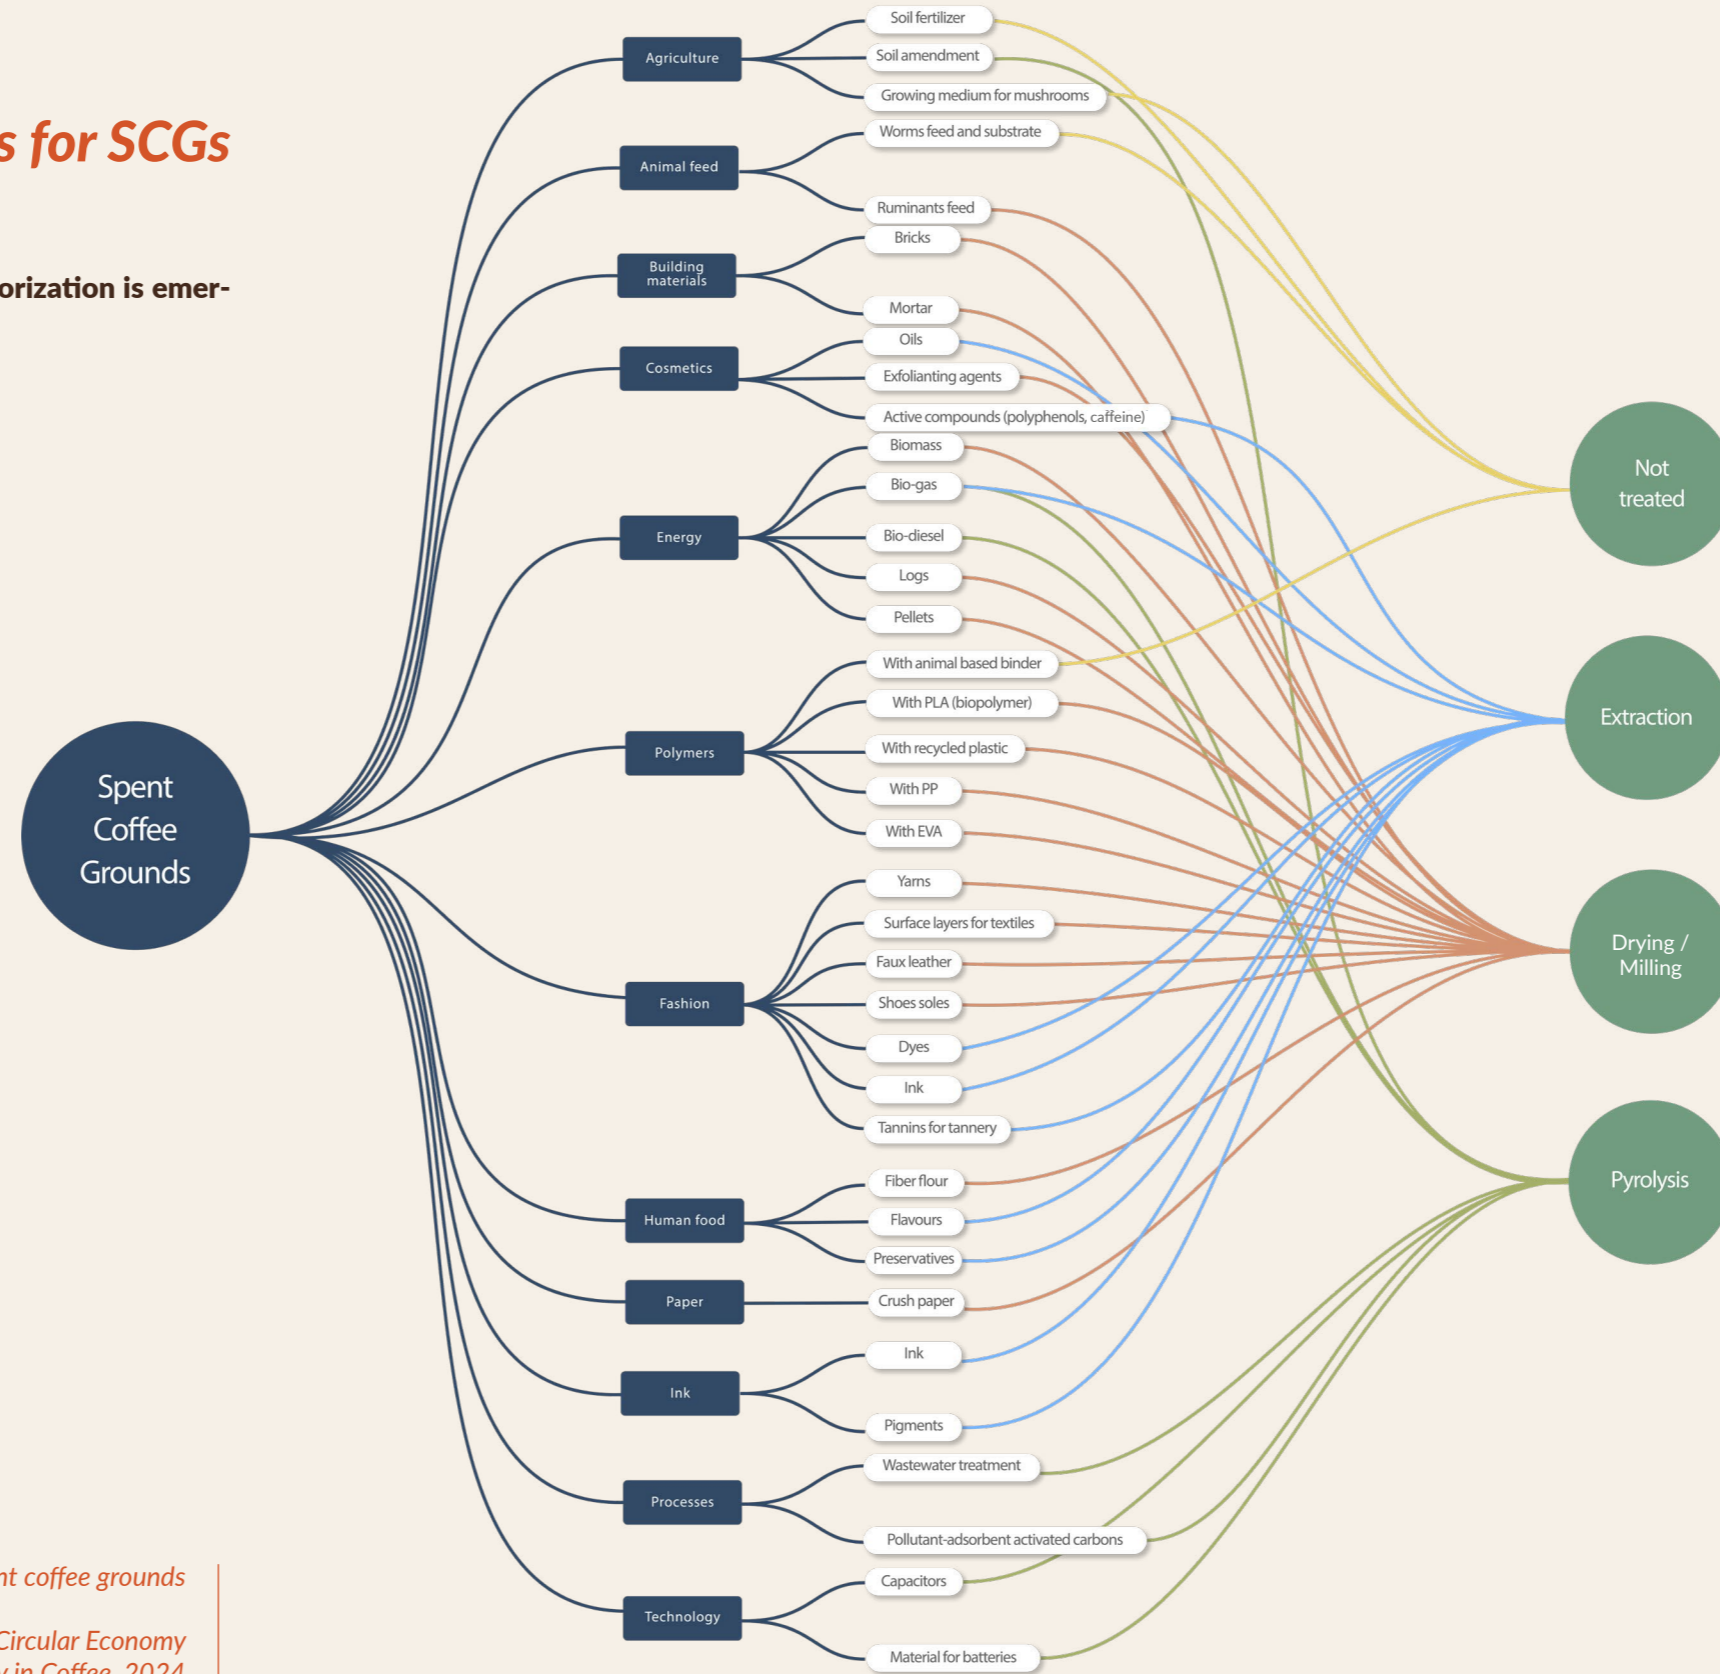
s for SCGs

orization is emer-

Spent Coffee Grounds

Agriculture
Soil fertilizer
Soil amendment
Growing medium for mushrooms

Animal feed
Worms feed and substrate
Ruminants feed

Building materials
Bricks
Mortar

Cosmetics
Oils
Exfolianting agents
Active compounds (polyphenols, caffeine)

Energy
Biomass
Bio-gas
Bio-diesel
Logs
Pellets

Polymers
With animal based binder
With PLA (biopolymer)
With recycled plastic
With PP
With EVA

Fashion
Yarns
Surface layers for textiles
Faux leather
Shoes soles
Dyes
Ink
Tannins for tannery

Human food
Fiber flour
Flavours
Preservatives

Paper
Crush paper

Ink
Ink
Pigments

Processes
Wastewater treatment
Pollutant-adsorbent activated carbons

Technology
Capacitors
Material for batteries

Not treated

Extraction

Drying / Milling

Pyrolysis

nt coffee grounds

Circular Economy
y in Coffee, 2024